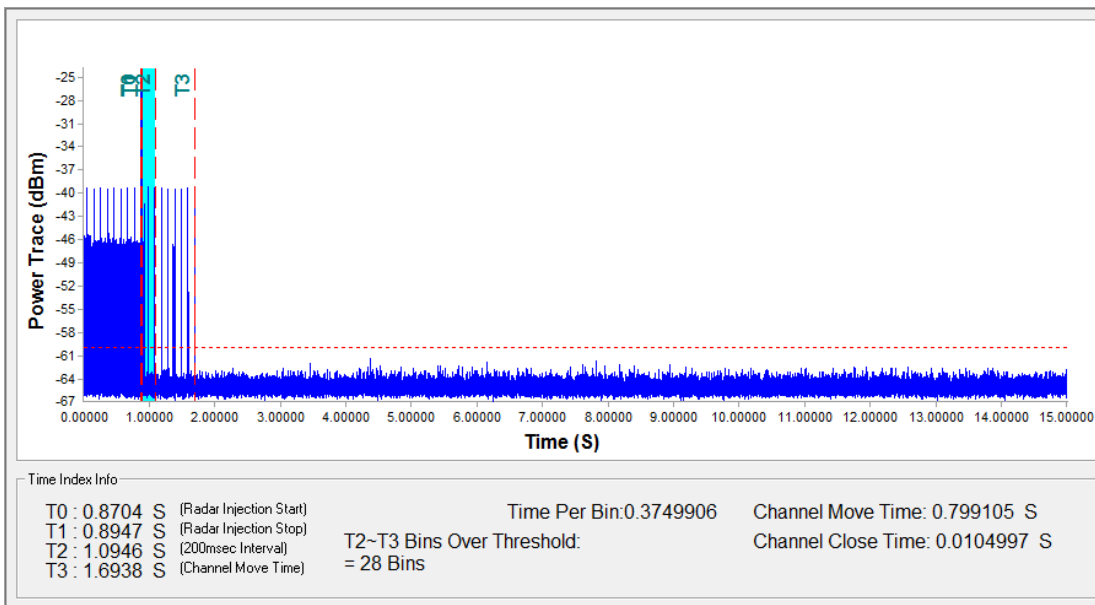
T0 T1 T2 T3

-25
-28
-31
-34
-37
-40
-43
-46
-49
-52
-55
-58
-61
-64
-67

Power Trace (dBm)

0.00000 1.00000 2.00000 3.00000 4.00000 5.00000 6.00000 7.00000 8.00000 9.00000 10.00000 11.00000 12.00000 13.00000 14.00000 15.00000

Time (S)

Time Index Info

T0 : 0.8704 S (Radar Injection Start)
T1 : 0.8947 S (Radar Injection Stop)
T2 : 1.0946 S (200msec Interval)
T3 : 1.6938 S (Channel Move Time)

Time Per Bin:0.3749906

T2~T3 Bins Over Threshold:
= 28 Bins

Channel Move Time: 0.799105 S
Channel Close Time: 0.0104997 S